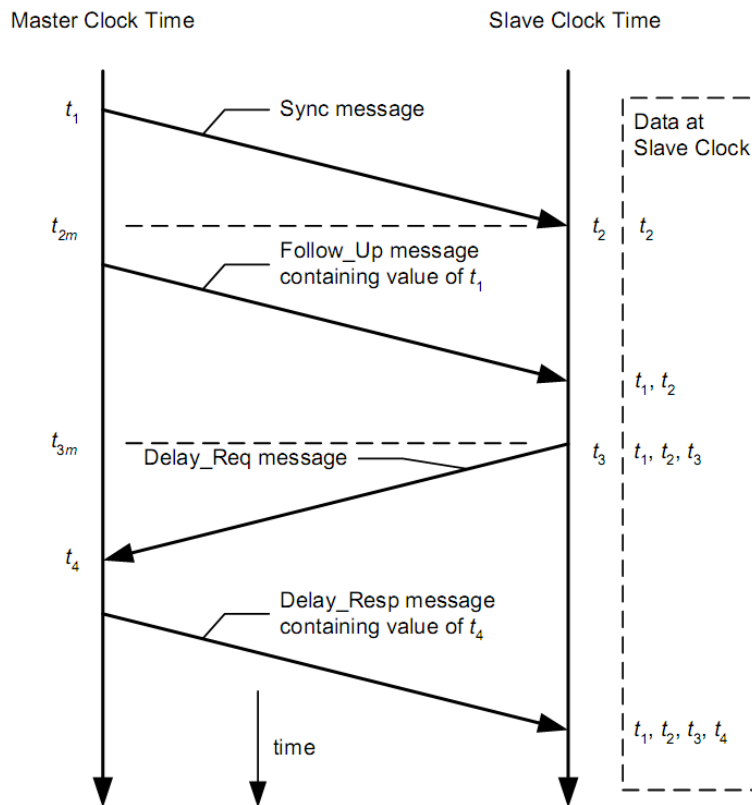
Master Clock Time

Slave Clock Time

Data at Slave Clock

$t_1$

Sync message

$t_{2m}$

$t_2$

$t_2$

Follow_Up message containing value of $t_1$

$t_1, t_2$

$t_{3m}$

Delay_Req message

$t_3$

$t_1, t_2, t_3$

$t_4$

Delay_Resp message containing value of $t_4$

$t_1, t_2, t_3, t_4$

time